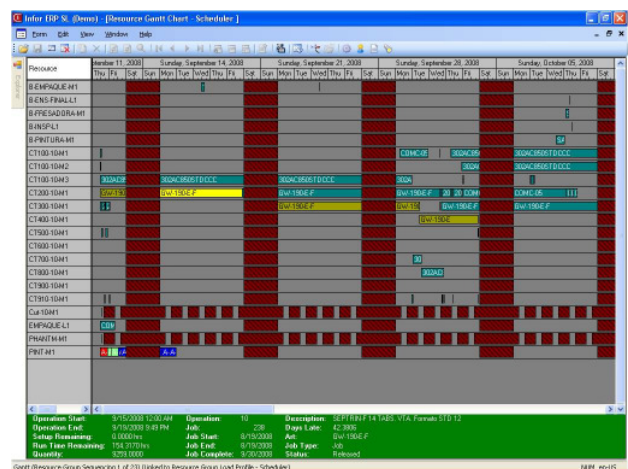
Infor ERP SL (Demo) - [Resource Gantt Chart - Scheduler]

Form Edit View Window Help

Resource

ptember 11, 2008 | Sunday, September 14, 2008 | Sunday, September 21, 2008 | Sunday, September 28, 2008 | Sunday, October 05, 2008

Thu Fri Sat Sun Mon Tue Wed Thu Fri Sat Sun Mon Tue Wed Thu Fri Sat Sun Mon Tue Wed Thu Fri Sat Sun Mon Tue Wed Thu Fri Sat

B-EMPAQUE-M1
B-ENS-FINAL-L1
B-FRESADORA-M1
B-INSP-L1
B-PINTURA-M1
CT100-10-M1
CT100-10-M2
CT100-10-M3
CT200-10-M1
CT300-10-M1
CT400-10-M1
CT500-10-M1
CT600-10-M1
CT700-10-M1
CT800-10-M1
CT900-10-M1
CT910-10-M1
Cut-10-M1
EMPAQUE-L1
PHANTM-M1
PINT-M1

CDMC-05 302AC05 302AC0505TDCCC
302A 302AC0505TDCCC
302AC0 302AC0505TDCCC 302AC0505TDCCC 302A
GW-190 GW-190E-F GW-190E-F GW-190E-F 20 20 COM CDMC-05
GW-190E-F GW-19 GW-190E-F GW-190E-F
GW-190E
30
302AD
CDP
A-A A-A

Operation Start: 9/15/2008 12:00 AM
Operation End: 9/19/2008 9:49 PM
Setup Remaining: 0.0000 hrs
Run Time Remaining: 154.3170 hrs
Quantity: 5293.0000
Operation: 10
Job: 238
Job Start: 8/19/2008
Job End: 8/19/2008
Job Complete: 9/30/2008
Description: SEPTRIN-F 14 TABS. VTA. Formato STD 12
Days Late: 42.3006
Art: GW-190E-F
Job Type: Job
Status: Released

Gantt (Resource Group Sequencing 1 of 23) (Linked to Resource Group Load Profile - Scheduler)
NUM en-US